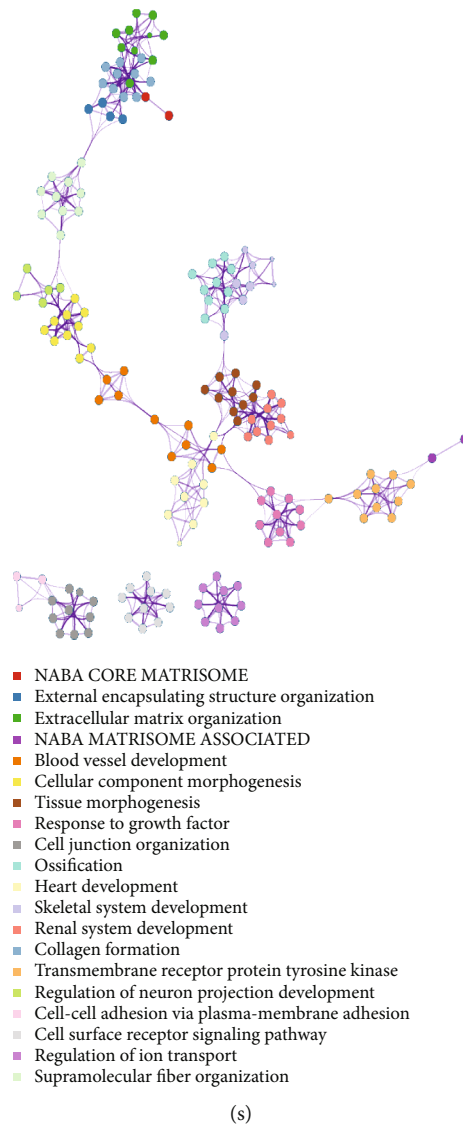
NABA CORE MATRISOME
External encapsulating structure organization
Extracellular matrix organization
NABA MATRISOME ASSOCIATED
Blood vessel development
Cellular component morphogenesis
Tissue morphogenesis
Response to growth factor
Cell junction organization
Ossification
Heart development
Skeletal system development
Renal system development
Collagen formation
Transmembrane receptor protein tyrosine kinase
Regulation of neuron projection development
Cell-cell adhesion via plasma-membrane adhesion
Cell surface receptor signaling pathway
Regulation of ion transport
Supramolecular fiber organization

(s)